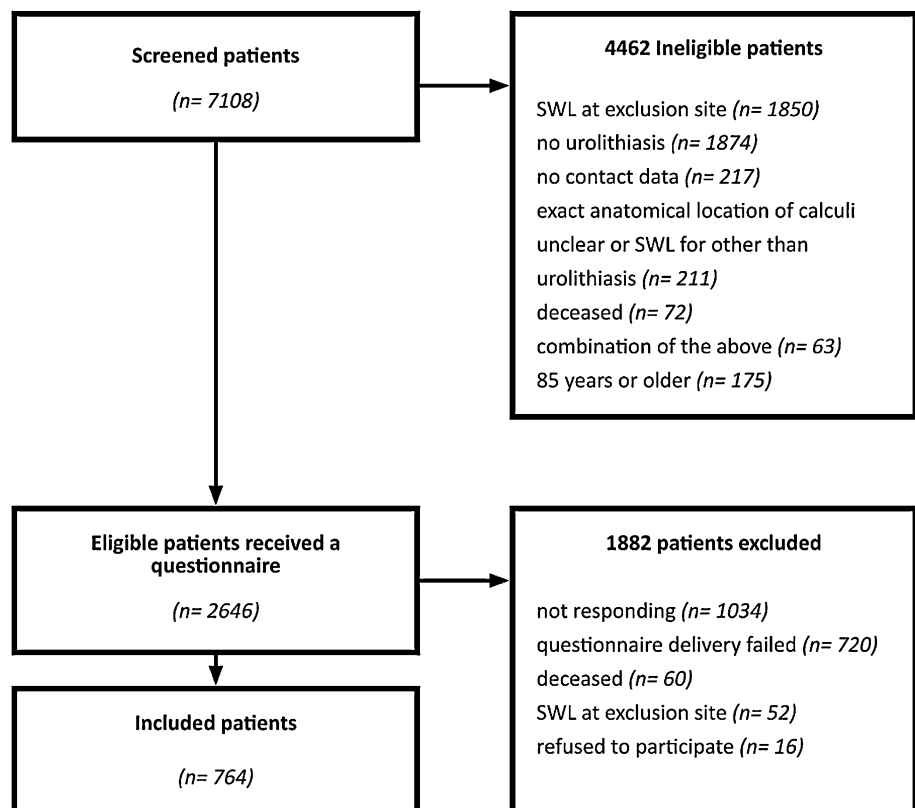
Screened patients

(n= 7108)

4462 Ineligible patients

SWL at exclusion site (n= 1850)
no urolithiasis (n= 1874)
no contact data (n= 217)
exact anatomical location of calculi unclear or SWL for other than urolithiasis (n= 211)
deceased (n= 72)
combination of the above (n= 63)
85 years or older (n= 175)

Eligible patients received a questionnaire

(n= 2646)

1882 patients excluded

not responding (n= 1034)
questionnaire delivery failed (n= 720)
deceased (n= 60)
SWL at exclusion site (n= 52)
refused to participate (n= 16)

Included patients

(n= 764)